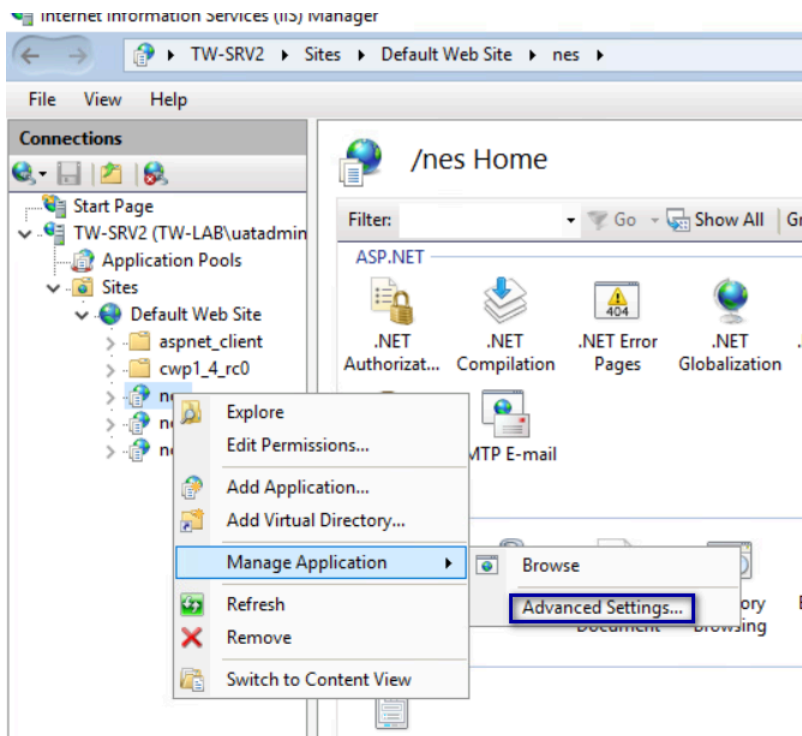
Internet Information Services (IIS) Manager

TW-SRV2 ▸ Sites ▸ Default Web Site ▸ nes ▸

File View Help

Connections

Start Page
TW-SRV2 (TW-LAB\uatadmin
Application Pools
Sites
Default Web Site
aspnet_client
cwp1_4_rc0
ne
n
n

/nes Home

Filter: Go Show All Gr

ASP.NET

.NET Authorizat...
.NET Compilation
.NET Error Pages
.NET Globalization

MTP E-mail

Explore
Edit Permissions...
Add Application...
Add Virtual Directory...
Manage Application
Refresh
Remove
Switch to Content View

Browse
Advanced Settings...

Document
ory
Browsing